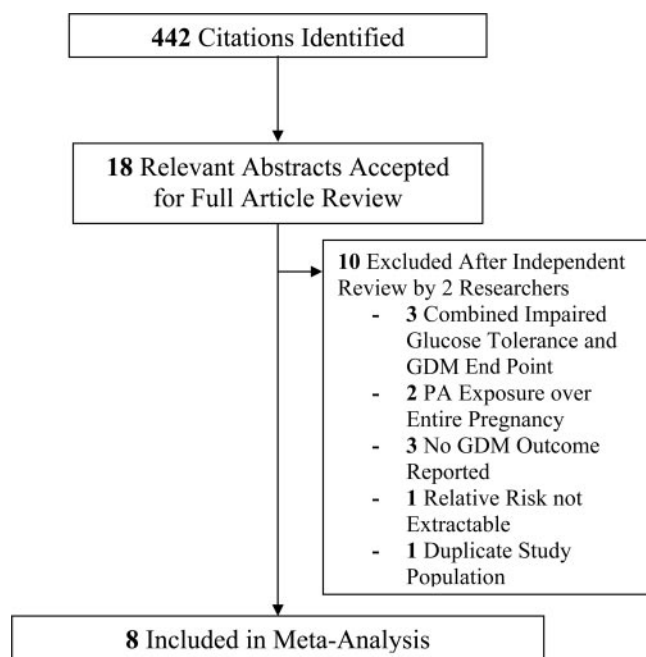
442 Citations Identified

18 Relevant Abstracts Accepted for Full Article Review

10 Excluded After Independent Review by 2 Researchers
- 3 Combined Impaired Glucose Tolerance and GDM End Point
- 2 PA Exposure over Entire Pregnancy
- 3 No GDM Outcome Reported
- 1 Relative Risk not Extractable
- 1 Duplicate Study Population

8 Included in Meta-Analysis